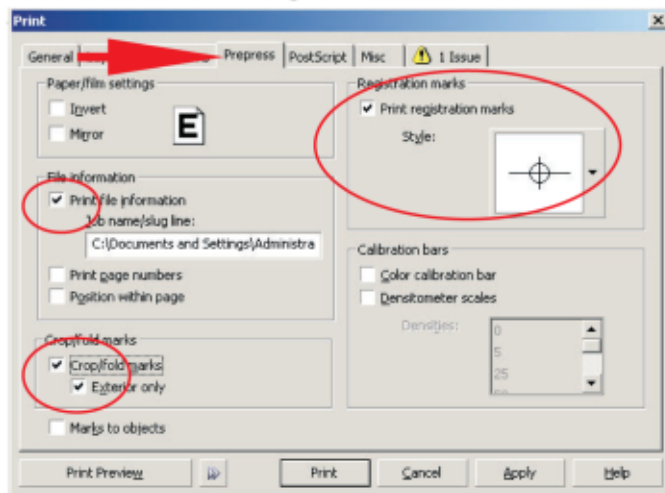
Print

General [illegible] Prepress PostScript Misc 1 Issue

Paper/film settings
Invert
Mirror

File information
Print file information
Job name/slug line:
C:\Documents and Settings\Administra
Print page numbers
Position within page

Crop/fold marks
Crop/fold marks
Exterior only

Marks to objects

Registration marks
Print registration marks
Style:

Calibration bars
Color calibration bar
Densitometer scales
Densities:
0
5
25

Print Preview
Print
Cancel
Apply
Help